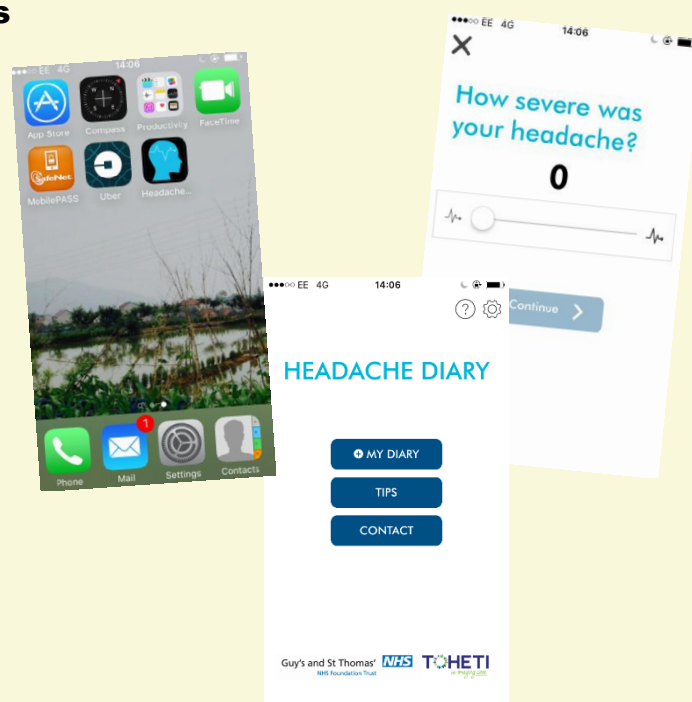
s

EE 4G 14:06
App Store Compass Productivity FaceTime
MobilePASS Uber Headache...
Phone Mail 1 Settings Contacts

EE 4G 14:06
How severe was your headache?
0
Continue

EE 4G 14:06
HEADACHE DIARY
MY DIARY
TIPS
CONTACT
Guy's and St Thomas' NHS
NHS Foundation Trust
TOHETI